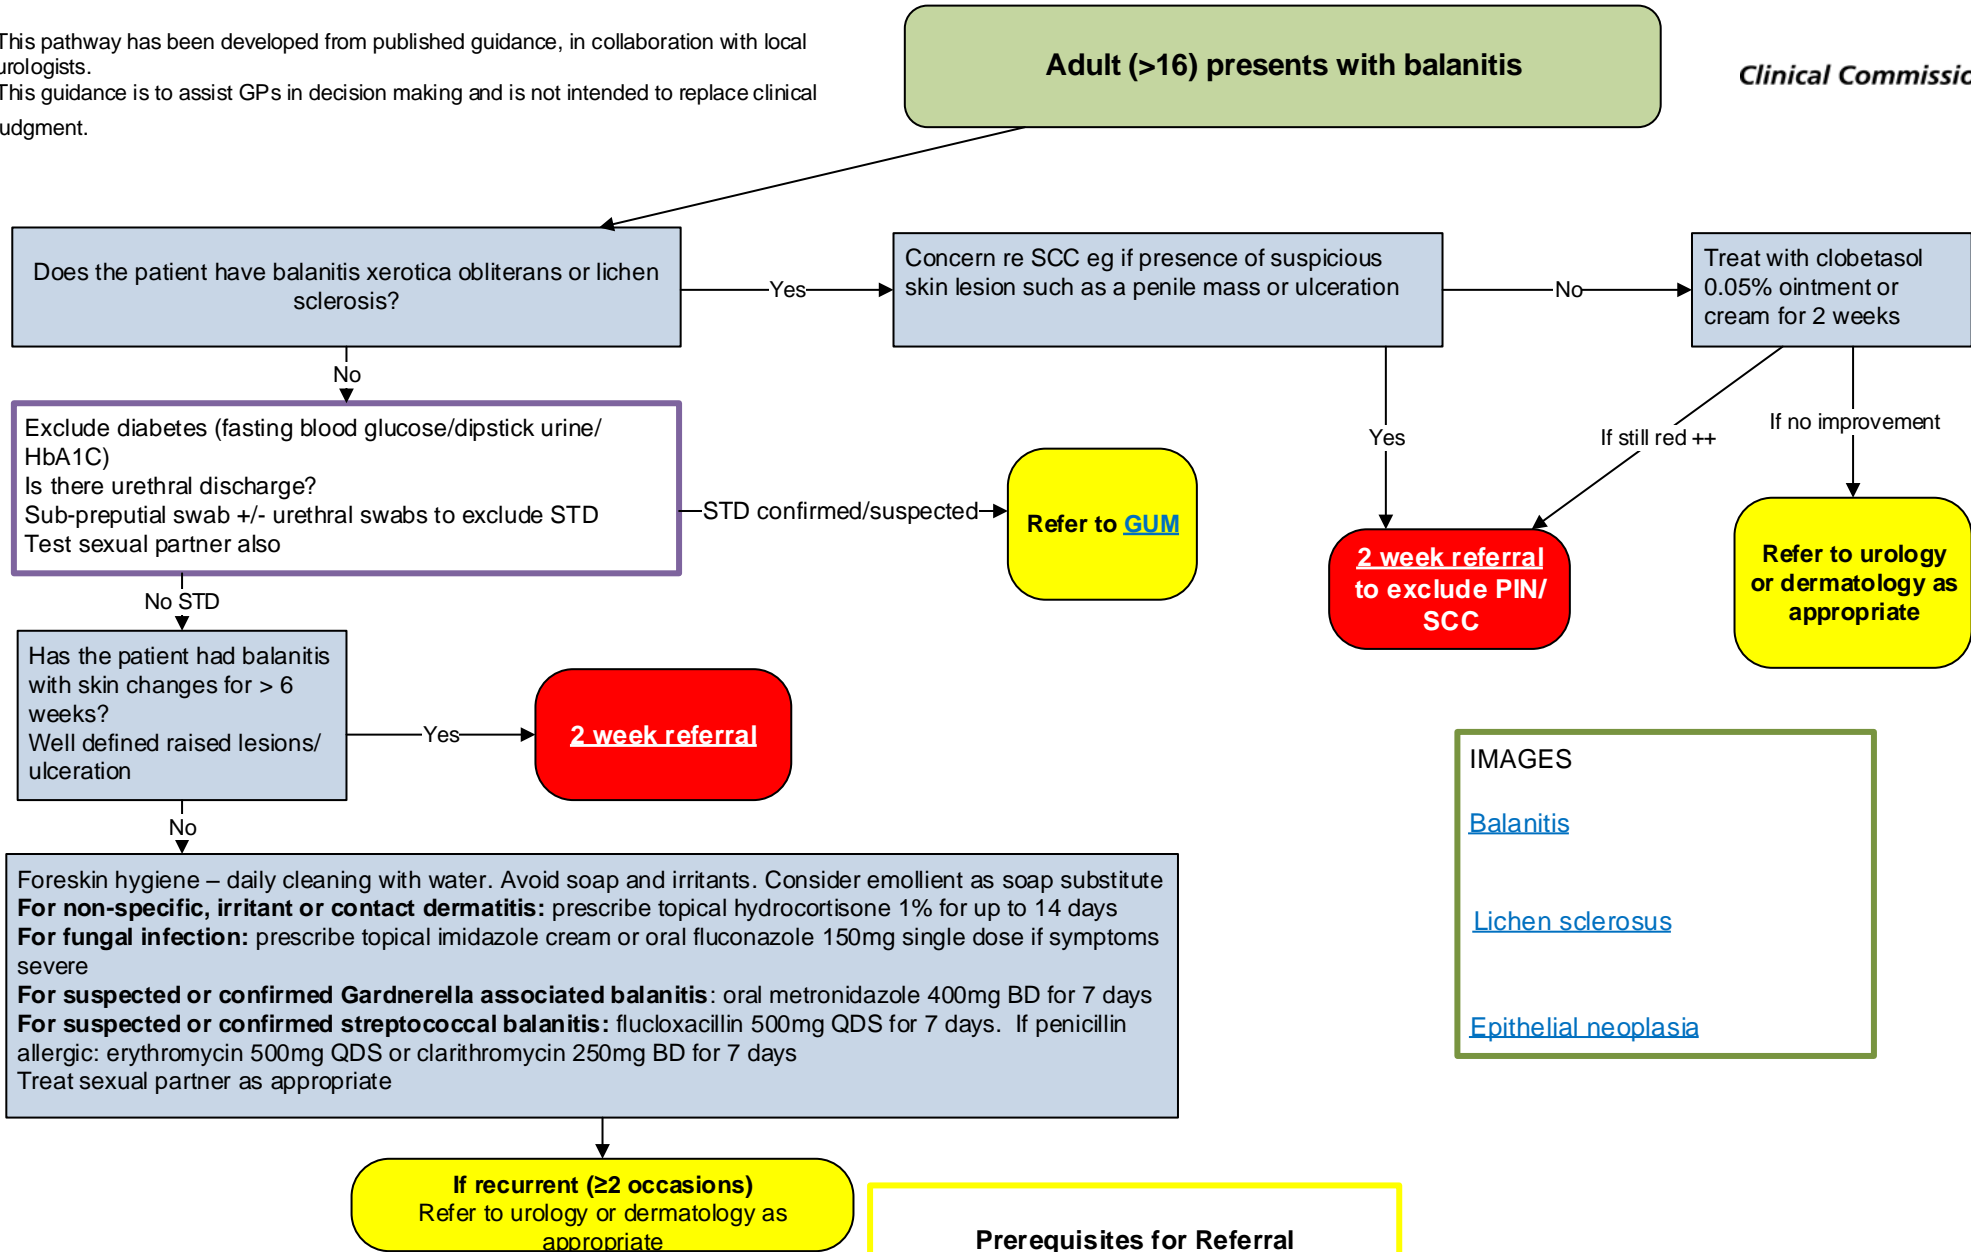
This pathway has been developed from published guidance, in collaboration with local urologists.
This guidance is to assist GPs in decision making and is not intended to replace clinical udgment.

Adult (>16) presents with balanitis

Clinical Commissic

Does the patient have balanitis xerotica obliterans or lichen sclerosis?

Yes

Concern re SCC eg if presence of suspicious skin lesion such as a penile mass or ulceration

No

Treat with clobetasol 0.05% ointment or cream for 2 weeks

No

Exclude diabetes (fasting blood glucose/dipstick urine/ HbA1C)
Is there urethral discharge?
Sub-preputial swab +/- urethral swabs to exclude STD
Test sexual partner also

STD confirmed/suspected

Refer to GUM

Yes

If still red ++

If no improvement

2 week referral to exclude PIN/ SCC

Refer to urology or dermatology as appropriate

No STD

Has the patient had balanitis with skin changes for > 6 weeks?
Well defined raised lesions/ ulceration

Yes

2 week referral

IMAGES

Balanitis

Lichen sclerosus

Epithelial neoplasia

No

Foreskin hygiene – daily cleaning with water. Avoid soap and irritants. Consider emollient as soap substitute
**For non-specific, irritant or contact dermatitis:** prescribe topical hydrocortisone 1% for up to 14 days
**For fungal infection:** prescribe topical imidazole cream or oral fluconazole 150mg single dose if symptoms severe
**For suspected or confirmed Gardnerella associated balanitis**: oral metronidazole 400mg BD for 7 days
**For suspected or confirmed streptococcal balanitis:** flucloxacillin 500mg QDS for 7 days. If penicillin allergic: erythromycin 500mg QDS or clarithromycin 250mg BD for 7 days
Treat sexual partner as appropriate

If recurrent (≥2 occasions)
Refer to urology or dermatology as appropriate

Prerequisites for Referral